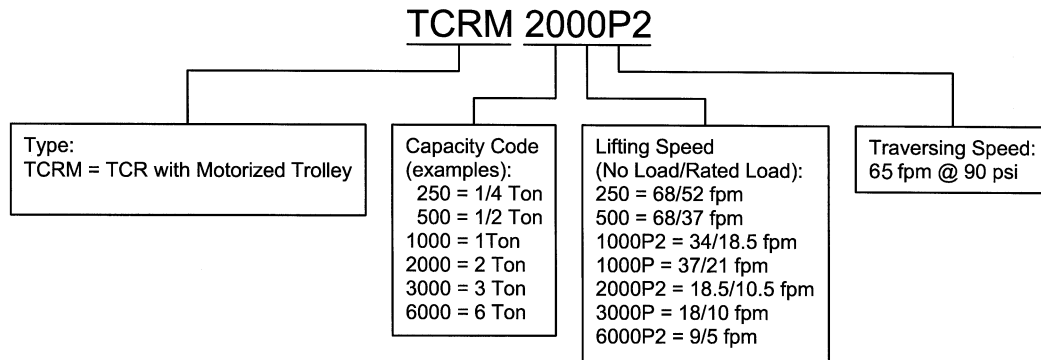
TCRM 2000P2

Type:
TCRM = TCR with Motorized Trolley

Capacity Code (examples):
250 = 1/4 Ton
500 = 1/2 Ton
1000 = 1Ton
2000 = 2 Ton
3000 = 3 Ton
6000 = 6 Ton

Lifting Speed (No Load/Rated Load):
250 = 68/52 fpm
500 = 68/37 fpm
1000P2 = 34/18.5 fpm
1000P = 37/21 fpm
2000P2 = 18.5/10.5 fpm
3000P = 18/10 fpm
6000P2 = 9/5 fpm

Traversing Speed:
65 fpm @ 90 psi